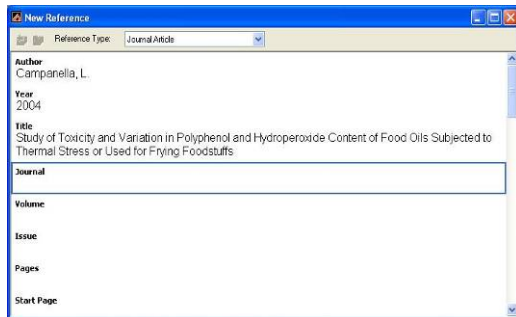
New Reference

Reference Type: Journal Article

Author
Campanella, L.

Year
2004

Title
Study of Toxicity and Variation in Polyphenol and Hydroperoxide Content of Food Oils Subjected to Thermal Stress or Used for Frying Foodstuffs

Journal

Volume

Issue

Pages

Start Page